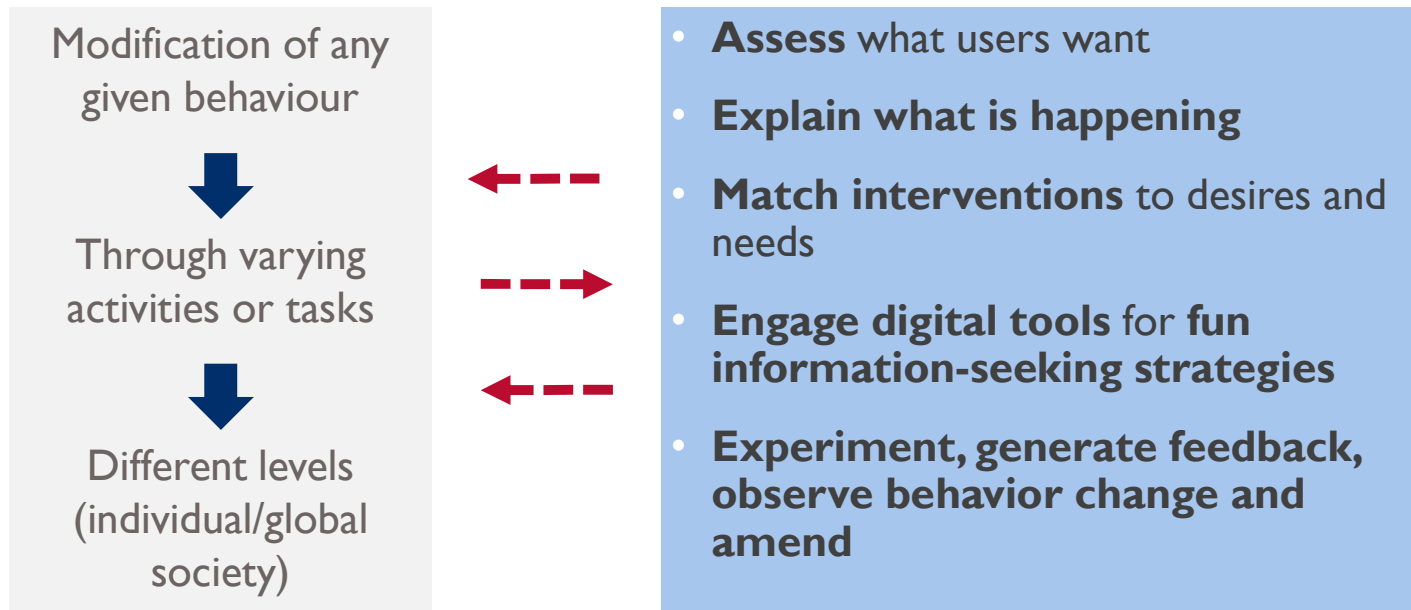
Modification of any given behaviour

Through varying activities or tasks

Different levels (individual/global society)

- **Assess** what users want
- **Explain what is happening**
- **Match interventions** to desires and needs
- **Engage digital tools** for **fun information-seeking strategies**
- **Experiment, generate feedback, observe behavior change and amend**